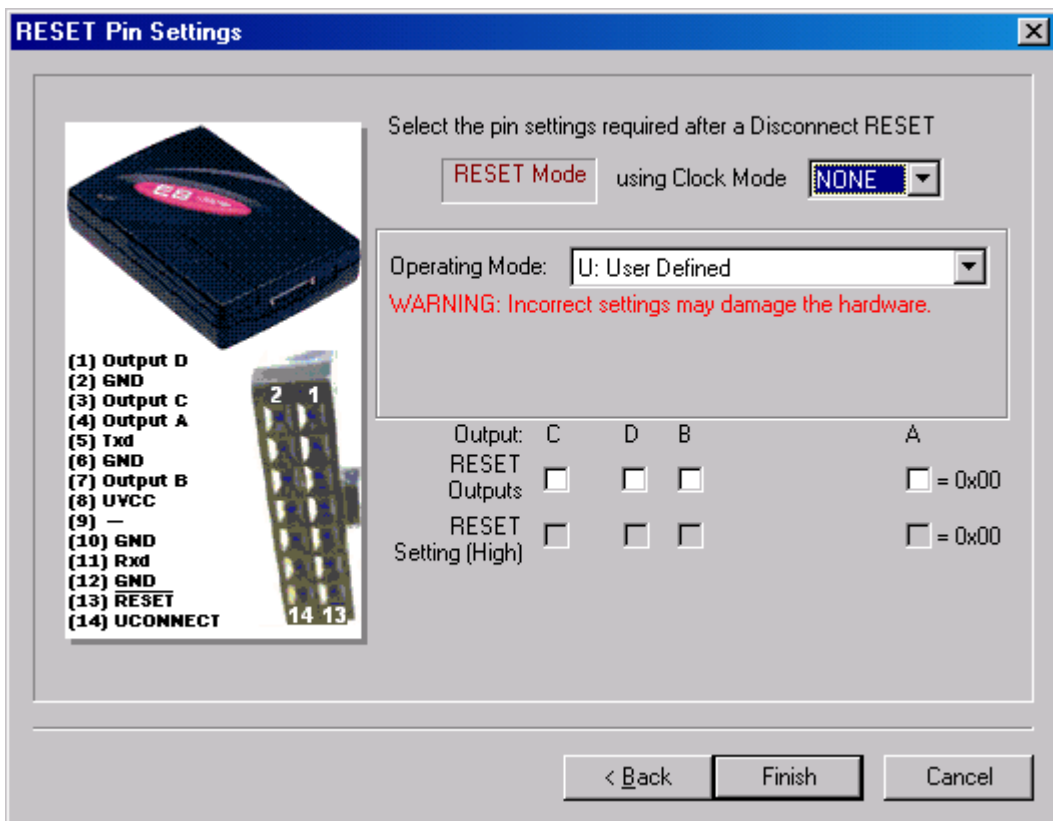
RESET Pin Settings

E8

(1) Output D
(2) GND
(3) Output C
(4) Output A
(5) Txd
(6) GND
(7) Output B
(8) UVCC
(9) —
(10) GND
(11) Rxd
(12) GND
(13) $\overline{\text{RESET}}$
(14) UCONNECT

2 1
14 13

Select the pin settings required after a Disconnect RESET

RESET Mode using Clock Mode NONE

Operating Mode: U: User Defined

WARNING: Incorrect settings may damage the hardware.

| Output: | C | D | B | A |
|---|---|---|---|---|
| RESET Outputs | ☐ | ☐ | ☐ | ☐ = 0x00 |
| RESET Setting (High) | ☐ | ☐ | ☐ | ☐ = 0x00 |

< Back Finish Cancel